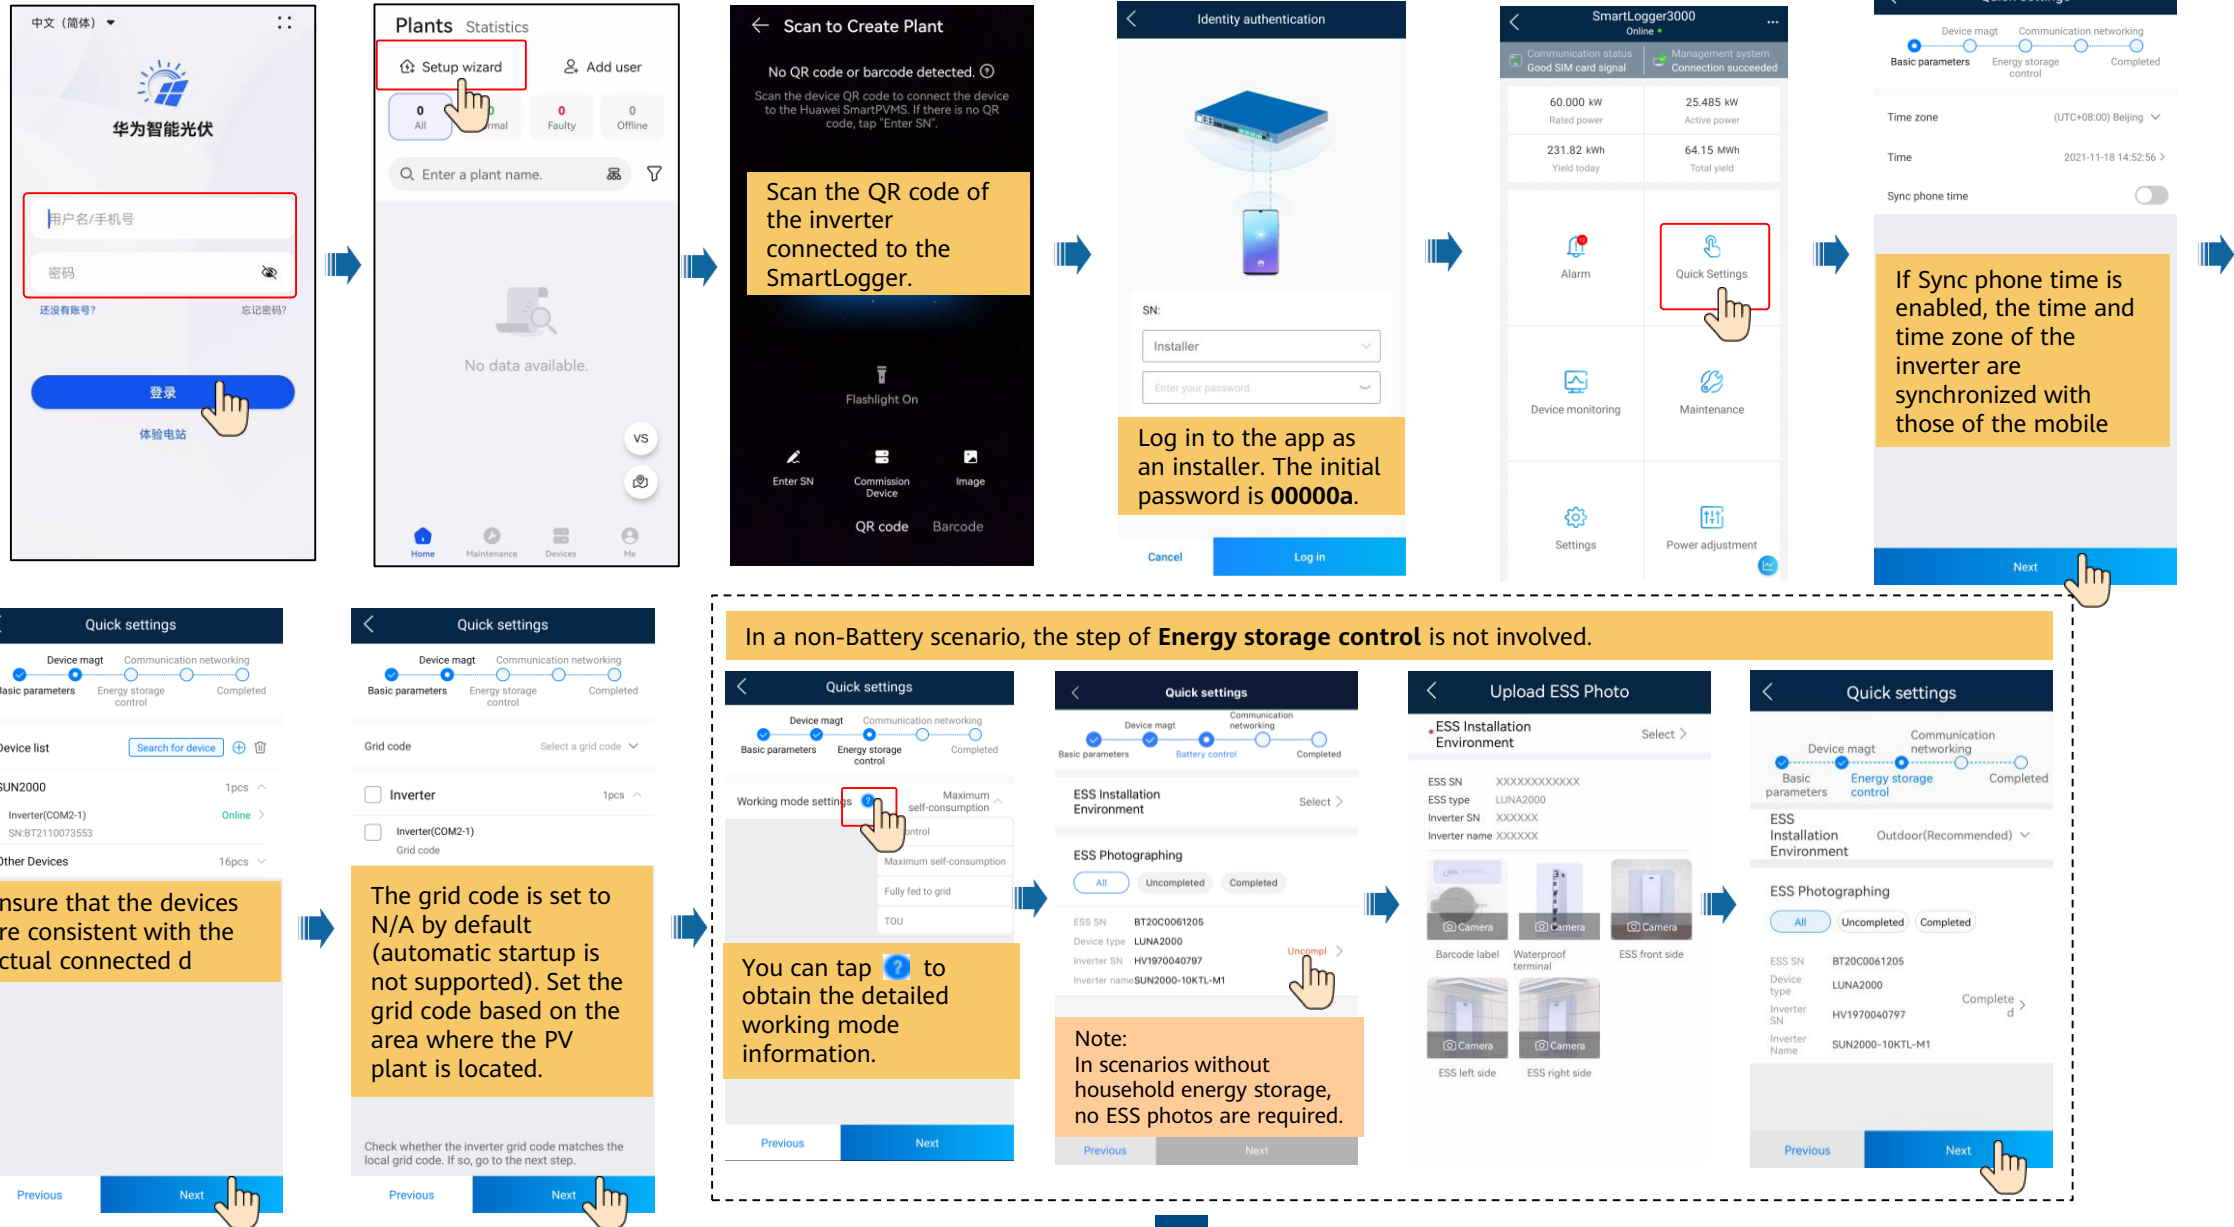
中文（简体）

华为智能光伏

用户名/手机号

密码

还没有账号？ 忘记密码？

登录

体验电站

Plants Statistics

Setup wizard

Add user

0 All

rmal

0 Faulty

0 Offline

Enter a plant name.

No data available.

VS

Home Maintenance Devices Me

Scan to Create Plant

No QR code or barcode detected.

Scan the device QR code to connect the device to the Huawei SmartPVMS. If there is no QR code, tap "Enter SN".

Scan the QR code of the inverter connected to the SmartLogger.

Flashlight On

Enter SN Commission Device Image

QR code Barcode

Identity authentication

SN:

Installer

Enter your password.

Log in to the app as an installer. The initial password is **00000a**.

Cancel Log in

SmartLogger3000
Online

Communication status Good SIM card signal
Management system Connection succeeded

60.000 kW Rated power
25.485 kW Active power
231.82 kWh Yield today
64.15 MWh Total yield

Alarm
Quick Settings
Device monitoring
Maintenance
Settings
Power adjustment

Device magt Communication networking
Basic parameters Energy storage control Completed

Time zone (UTC+08:00) Beijing
Time 2021-11-18 14:52:56
Sync phone time

If Sync phone time is enabled, the time and time zone of the inverter are synchronized with those of the mobile

Next

Quick settings

Device magt Communication networking
asic parameters Energy storage control Completed

evice list Search for device

UN2000 1pcs
Inverter(COM2-1) Online
SN:BT2110073553
ther Devices 16pcs

nsure that the devices re consistent with the ctual connected d

Previous Next

Quick settings

Device magt Communication networking
Basic parameters Energy storage control Completed

Grid code Select a grid code

Inverter 1pcs
Inverter(COM2-1)
Grid code

The grid code is set to N/A by default (automatic startup is not supported). Set the grid code based on the area where the PV plant is located.

Check whether the inverter grid code matches the local grid code. If so, go to the next step.

Previous Next

In a non-Battery scenario, the step of **Energy storage control** is not involved.

Quick settings

Device magt Communication networking
Basic parameters Energy storage control Completed

Working mode settings Maximum self-consumption

ontrol
Maximum self-consumption
Fully fed to grid
TOU

You can tap to obtain the detailed working mode information.

Previous Next

Quick settings

Device magt Communication networking
Basic parameters Battery control Completed

ESS Installation Environment Select

ESS Photographing
All Uncompleted Completed

ESS SN BT20C0061205
Device type LUNA2000
Inverter SN HV1970040797
Inverter name SUN2000-10KTL-M1
Uncompl

Note:
In scenarios without household energy storage, no ESS photos are required.

Previous Next

Upload ESS Photo

ESS Installation Environment Select

ESS SN XXXXXXXXXXXX
ESS type LUNA2000
Inverter SN XXXXXX
Inverter name XXXXXX

Camera Camera Camera
Barcode label Waterproof terminal ESS front side
Camera Camera
ESS left side ESS right side

Quick settings

Device magt Communication networking
Basic parameters Energy storage control Completed

ESS Installation Environment Outdoor(Recommended)

ESS Photographing
All Uncompleted Completed

ESS SN BT20C0061205
Device type LUNA2000
Inverter SN HV1970040797
Inverter Name SUN2000-10KTL-M1
Completed

Previous Next